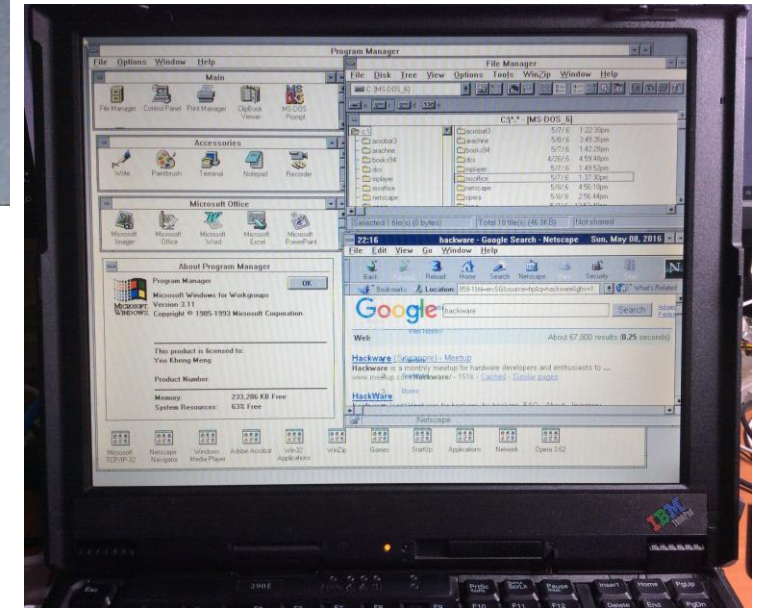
Program Manager

File Options Window Help

Main

File Manager Control Panel Print Manager ClipBook Viewer MS-DOS Prompt

Accessories

Write Paintbrush Terminal Notepad Recorder

Microsoft Office

Microsoft Imager Microsoft Office Microsoft Word Microsoft Excel Microsoft PowerPoint

About Program Manager

Program Manager
Microsoft Windows for Workgroups
Version 3.11
Copyright © 1985-1993 Microsoft Corporation

OK

This product is licensed to:
Yeo Kheng Meng

Product Number:

Memory: 233,286 KB Free
System Resources: 63% Free

Microsoft TCP/IP-32 Netscape Navigator Windows Media Player Adobe Acrobat Win32 Applications WinZip Games StartUp Applications Network Opera 3.62

File Manager

File Disk Tree View Options Tools WinZip Window Help

C: [MS-DOS_6]

C:\*.* - [MS-DOS_6]

acrobat3 acrobat3 5/7/16 1:22:30pm
arachne arachne 5/8/16 3:49:26pm
books94 books94 5/7/16 1:42:26pm
dos dos 4/26/16 4:59:48pm
msplayer msplayer 5/7/16 1:49:52pm
msoffice msoffice 5/7/16 1:37:30pm
netscape netscape 5/8/16 4:56:10pm
opera opera 5/8/16 2:56:44pm

Selected 1 file(s) (0 bytes) Total 18 file(s) (46.9KB) Not shared

22:16 hackware - Google Search - Netscape Sun, May 08, 2016

File Edit View Go Window Help

Back Reload Home Search Netscape Security

Bookmarks Location: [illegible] What's Related

Google hackware Search

Web About 67,900 results (0.25 seconds)

Hackware (Singapore) - Meetup
Hackware is a monthly meetup for hardware developers and enthusiasts to ...
www.meetup.com/Hackware/ - 151k - Cached - Similar pages

HackWare

Netscape

IBM ThinkPad